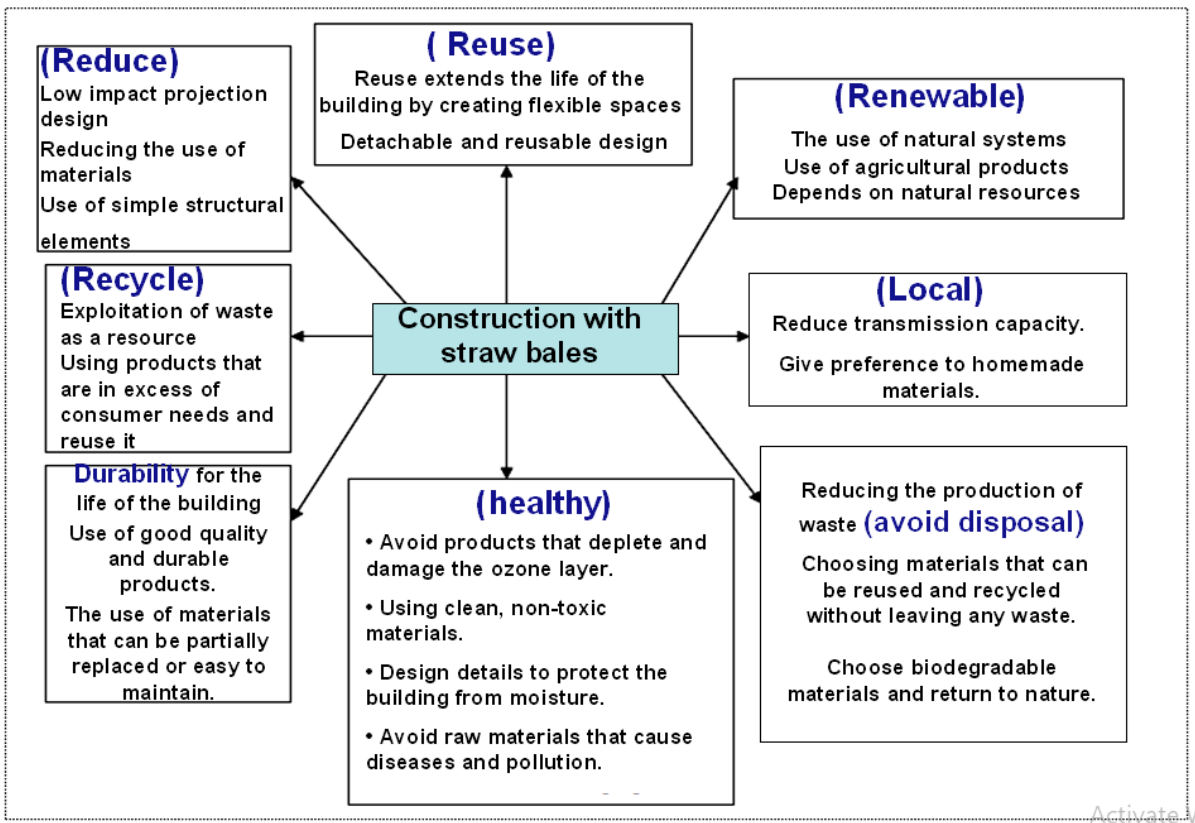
(Reduce)
Low impact projection design
Reducing the use of materials
Use of simple structural elements

( Reuse)
Reuse extends the life of the building by creating flexible spaces
Detachable and reusable design

(Renewable)
The use of natural systems
Use of agricultural products
Depends on natural resources

(Recycle)
Exploitation of waste as a resource
Using products that are in excess of consumer needs and reuse it

Construction with straw bales

(Local)
Reduce transmission capacity.
Give preference to homemade materials.

Durability for the life of the building
Use of good quality and durable products.
The use of materials that can be partially replaced or easy to maintain.

(healthy)
• Avoid products that deplete and damage the ozone layer.
• Using clean, non-toxic materials.
• Design details to protect the building from moisture.
• Avoid raw materials that cause diseases and pollution.

Reducing the production of waste (avoid disposal)
Choosing materials that can be reused and recycled without leaving any waste.
Choose biodegradable materials and return to nature.

Activate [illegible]